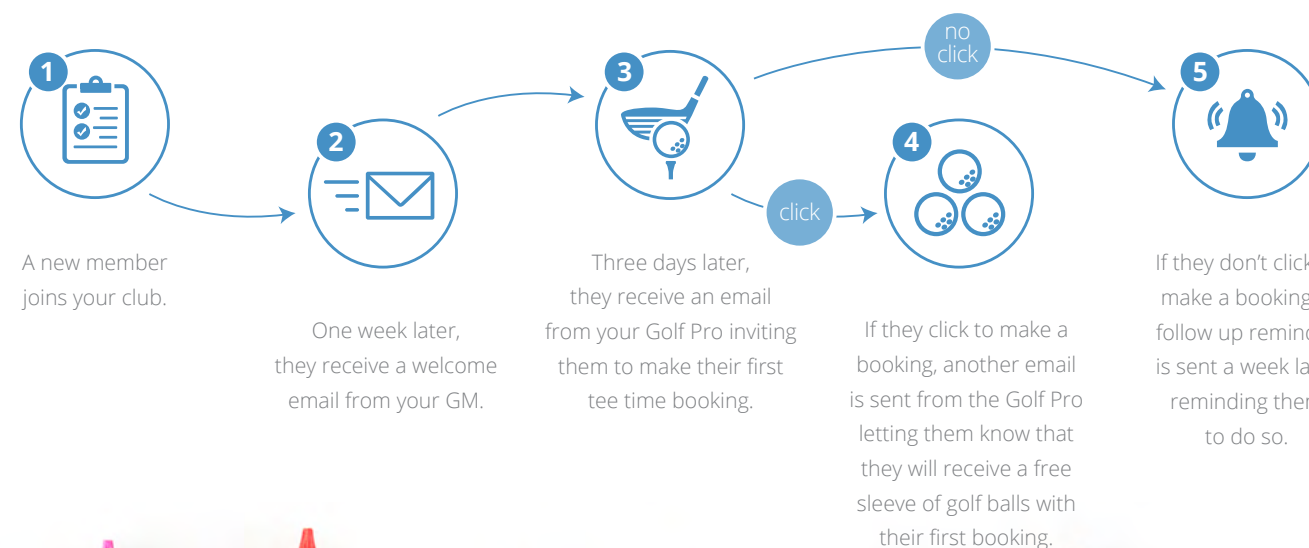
1

A new member joins your club.

2

One week later, they receive a welcome email from your GM.

3

Three days later, they receive an email from your Golf Pro inviting them to make their first tee time booking.

no click

click

4

If they click to make a booking, another email is sent from the Golf Pro letting them know that they will receive a free sleeve of golf balls with their first booking.

5

If they don't click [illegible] make a booking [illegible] follow up remind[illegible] is sent a week la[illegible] reminding the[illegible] to do so.